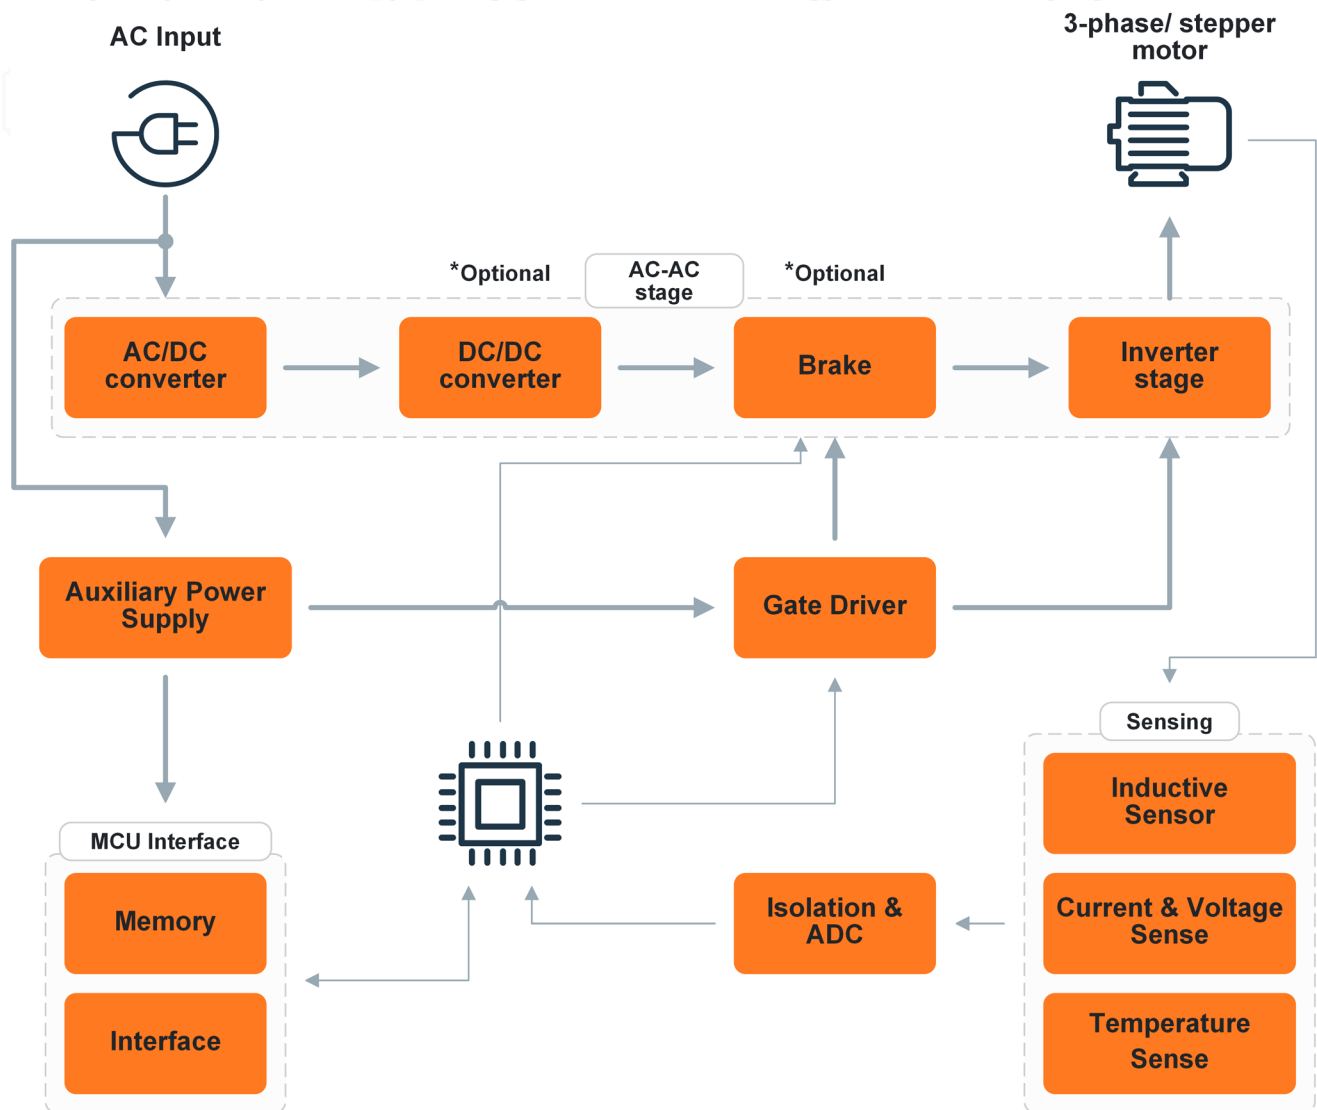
AC Input

3-phase/ stepper motor

*Optional

AC-AC stage

*Optional

AC/DC converter

DC/DC converter

Brake

Inverter stage

Auxiliary Power Supply

Gate Driver

Sensing

MCU Interface

Inductive Sensor

Memory

Isolation & ADC

Current & Voltage Sense

Interface

Temperature Sense